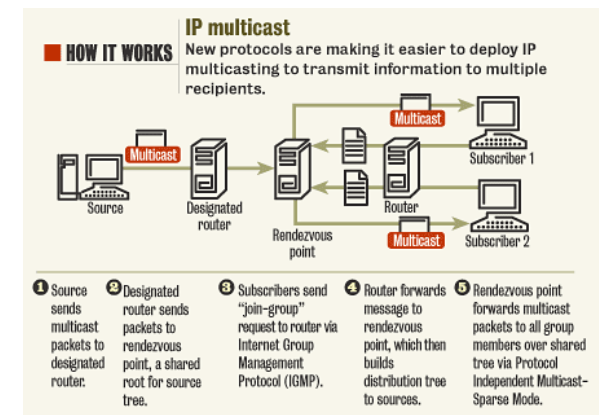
HOW IT WORKS

IP multicast

New protocols are making it easier to deploy IP multicasting to transmit information to multiple recipients.

Multicast

Multicast

Multicast

Source

Designated router

Rendezvous point

Router

Subscriber 1

Subscriber 2

1 Source sends multicast packets to designated router.

2 Designated router sends packets to rendezvous point, a shared root for source tree.

3 Subscribers send "join-group" request to router via Internet Group Management Protocol (IGMP).

4 Router forwards message to rendezvous point, which then builds distribution tree to sources.

5 Rendezvous point forwards multicast packets to all group members over shared tree via Protocol Independent Multicast-Sparse Mode.